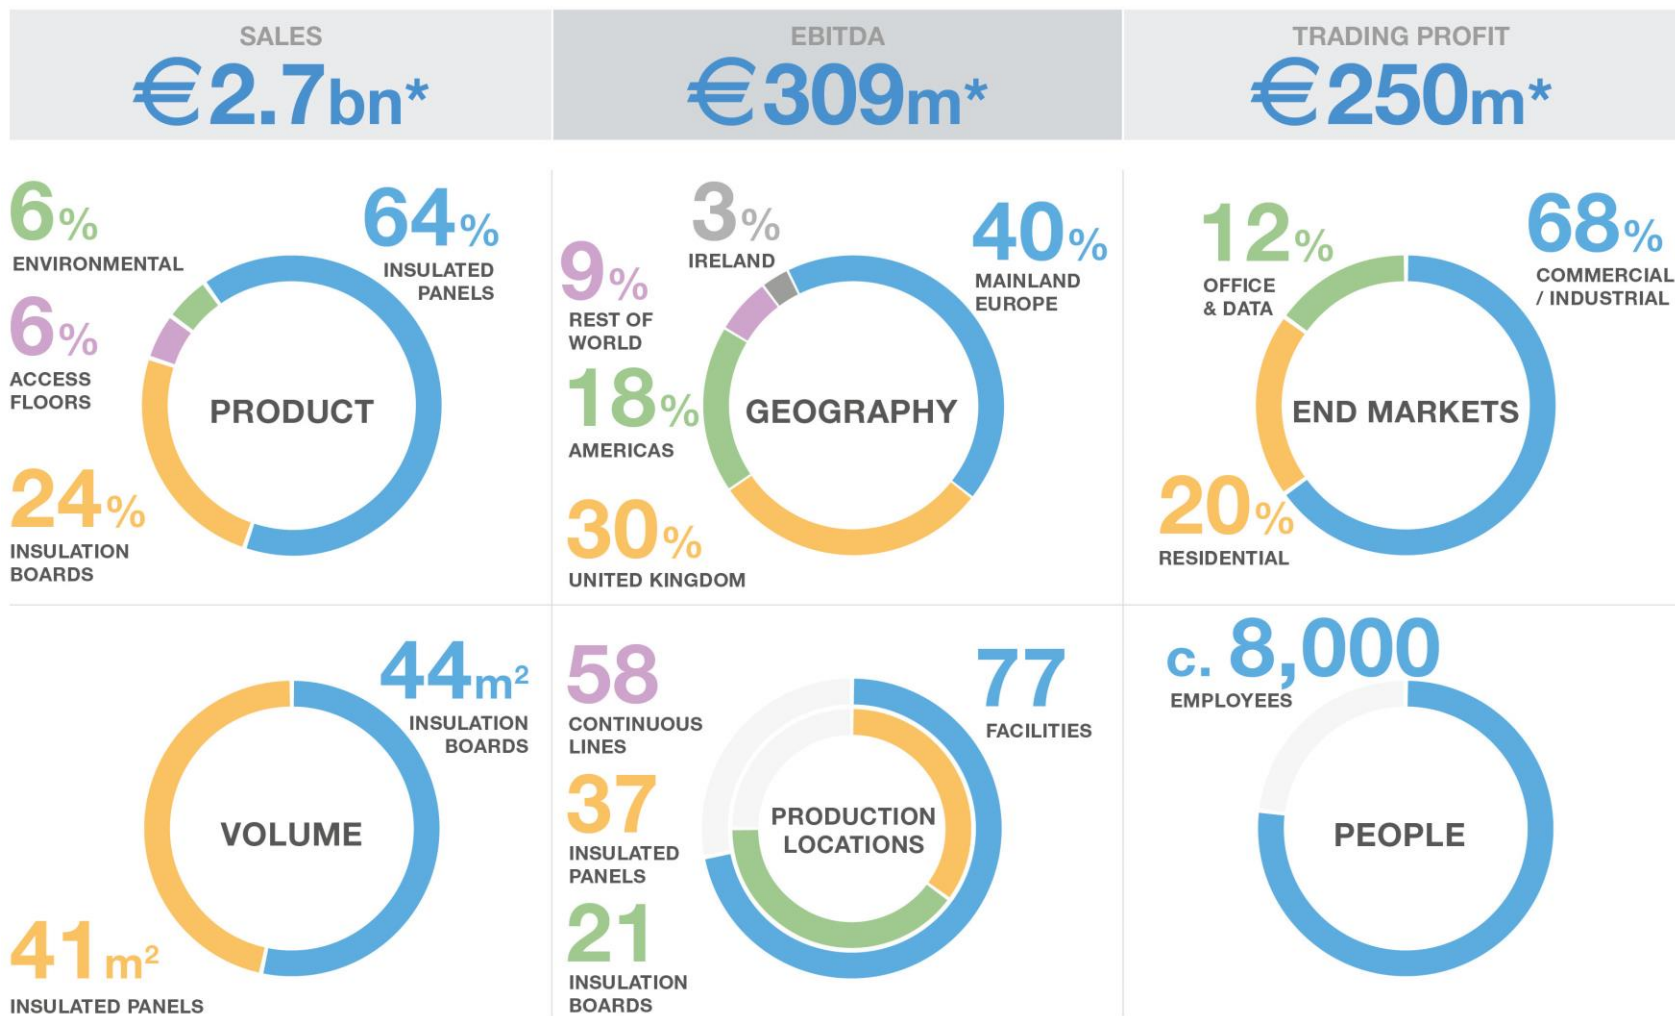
SALES
€2.7bn*

EBITDA
€309m*

TRADING PROFIT
€250m*

6%
ENVIRONMENTAL

64%
INSULATED PANELS

6%
ACCESS FLOORS

PRODUCT

24%
INSULATION BOARDS

3%
IRELAND

9%
REST OF WORLD

40%
MAINLAND EUROPE

18%
AMERICAS

GEOGRAPHY

30%
UNITED KINGDOM

12%
OFFICE & DATA

68%
COMMERCIAL / INDUSTRIAL

END MARKETS

20%
RESIDENTIAL

44m$^2$
INSULATION BOARDS

VOLUME

41m$^2$
INSULATED PANELS

58
CONTINUOUS LINES

77
FACILITIES

37
INSULATED PANELS

PRODUCTION LOCATIONS

21
INSULATION BOARDS

c. 8,000
EMPLOYEES

PEOPLE